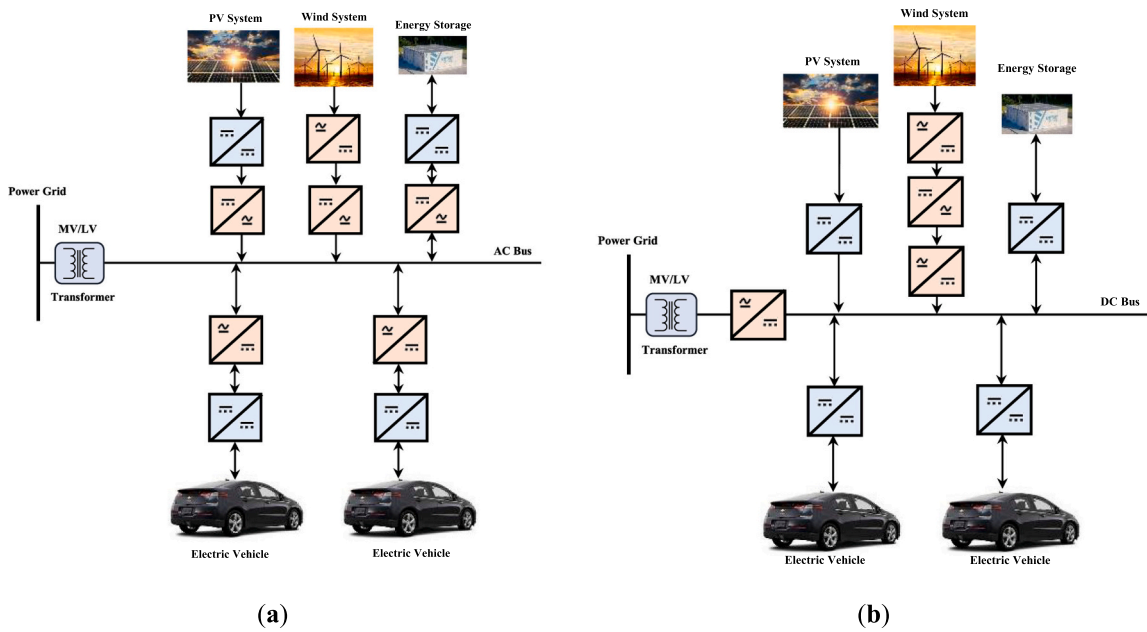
PV System

Wind System

Energy Storage

Power Grid

MV/LV

Transformer

AC Bus

Electric Vehicle

Electric Vehicle

(a)

Wind System

PV System

Energy Storage

Power Grid

MV/LV

Transformer

DC Bus

Electric Vehicle

Electric Vehicle

(b)